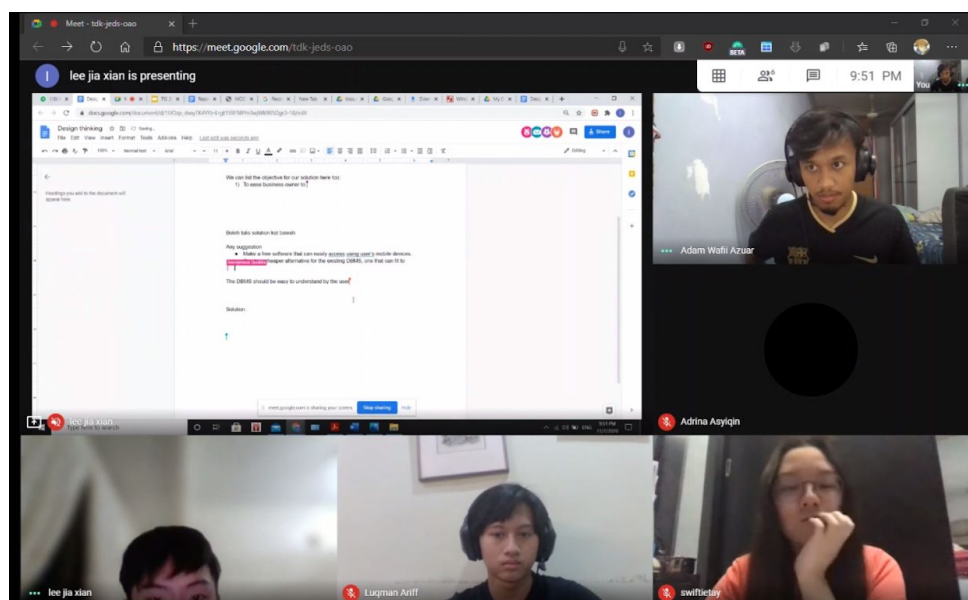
Meet - tdk-jeds-oao

https://meet.google.com/tdk-jeds-oao

lee jia xian is presenting

9:51 PM

You

Design thinking

File Edit View Insert Format Tools Add-ons Help Last edit was seconds ago

Share

Editing

Headings you add to the document will appear here.

We can list the objective for our solution here too:

1) To ease business owner to

Boleh tulis solution kat bawah

Any suggestion

Make a free software that can easily access using user's mobile devices.

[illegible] cheaper alternative for the existing DBMS, one that can fit to

The DBMS should be easy to understand by the user

Solution:

meet.google.com is sharing your screen. Stop sharing Hide

Type here to search

Adam Wafii Azuar

Adrina Asyiqin

lee jia xian

lee jia xian

Luqman Ariff

swiftietay